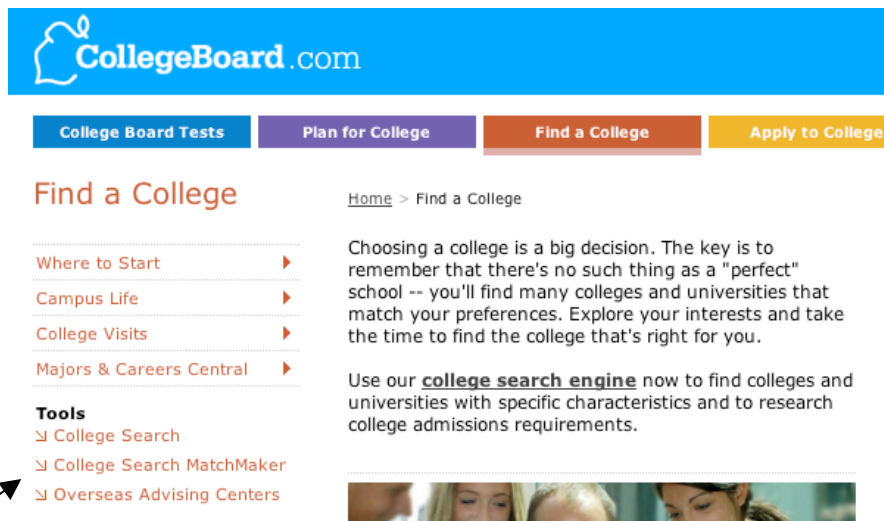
CollegeBoard.com

College Board Tests
Plan for College
Find a College
Apply to College

Find a College

Where to Start
Campus Life
College Visits
Majors & Careers Central

Tools
College Search
College Search MatchMaker
Overseas Advising Centers

Home > Find a College

Choosing a college is a big decision. The key is to remember that there's no such thing as a "perfect" school -- you'll find many colleges and universities that match your preferences. Explore your interests and take the time to find the college that's right for you.

Use our college search engine now to find colleges and universities with specific characteristics and to research college admissions requirements.